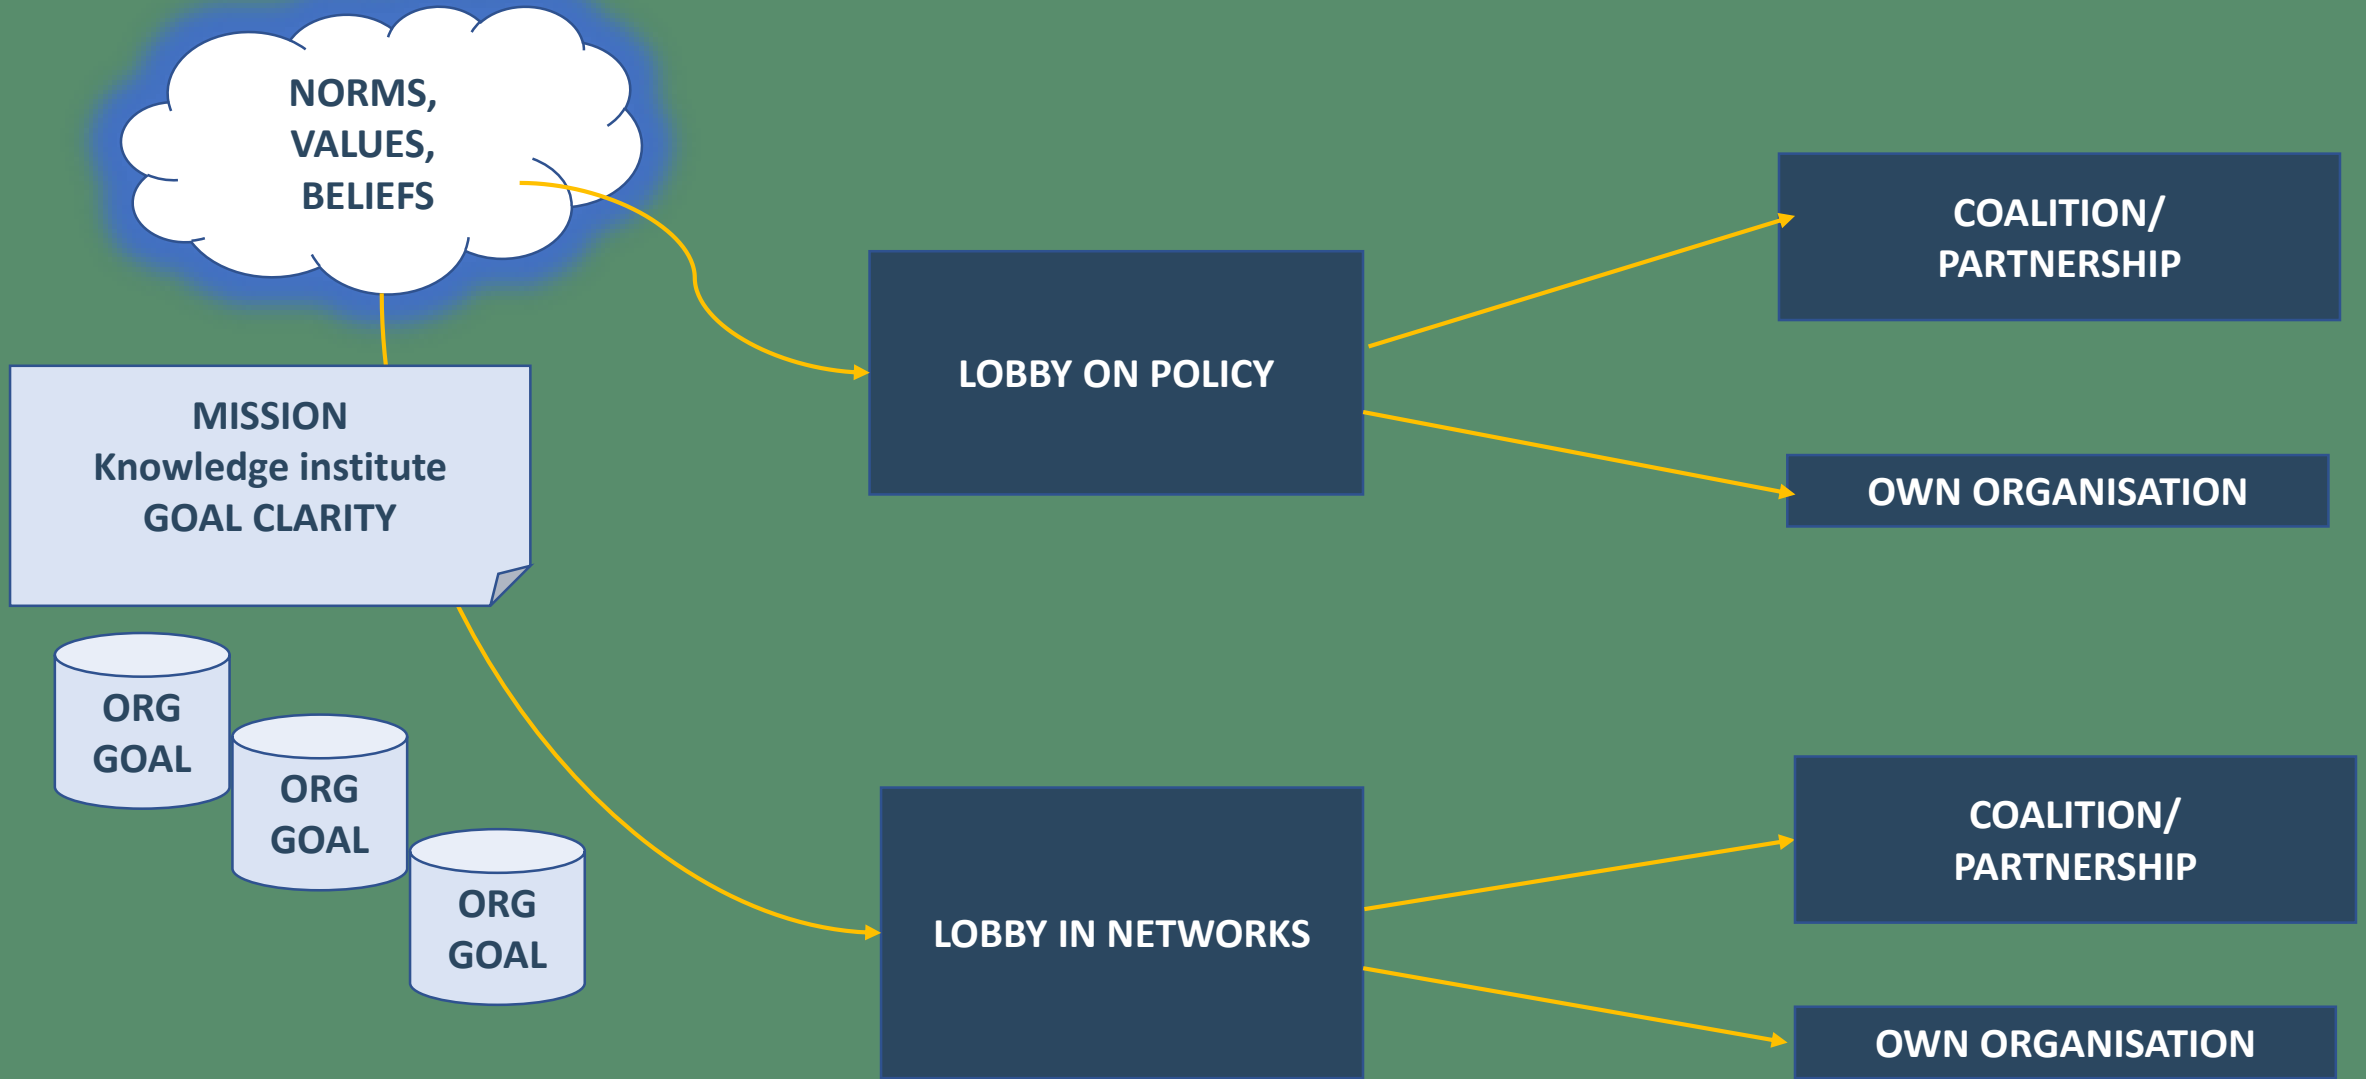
NORMS, VALUES, BELIEFS

MISSION
Knowledge institute
GOAL CLARITY

ORG GOAL

ORG GOAL

ORG GOAL

LOBBY ON POLICY

LOBBY IN NETWORKS

COALITION/ PARTNERSHIP

OWN ORGANISATION

COALITION/ PARTNERSHIP

OWN ORGANISATION